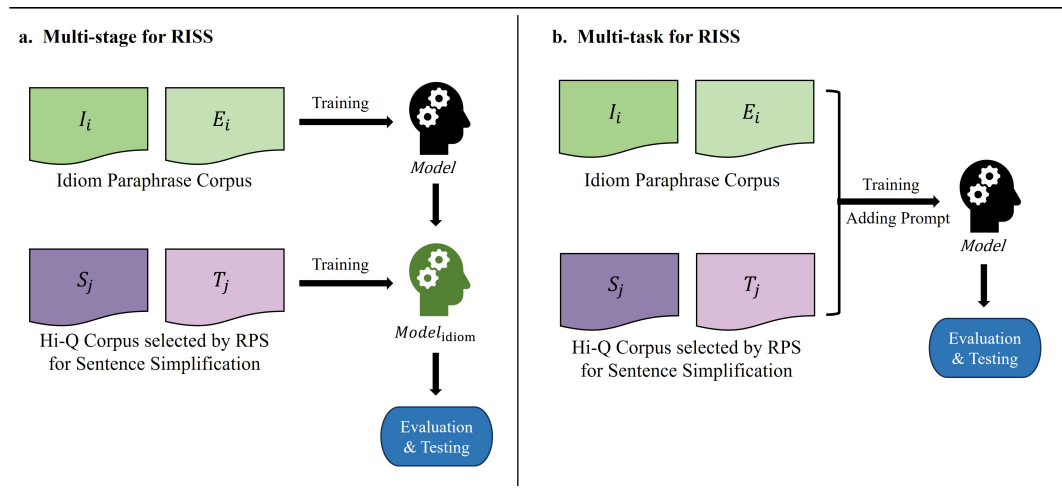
a. Multi-stage for RISS

$I_i$

$E_i$

Idiom Paraphrase Corpus

Training

$Model$

$S_j$

$T_j$

Hi-Q Corpus selected by RPS for Sentence Simplification

Training

$Model_{\text{idiom}}$

Evaluation & Testing

b. Multi-task for RISS

$I_i$

$E_i$

Idiom Paraphrase Corpus

$S_j$

$T_j$

Hi-Q Corpus selected by RPS for Sentence Simplification

Training

Adding Prompt

$Model$

Evaluation & Testing